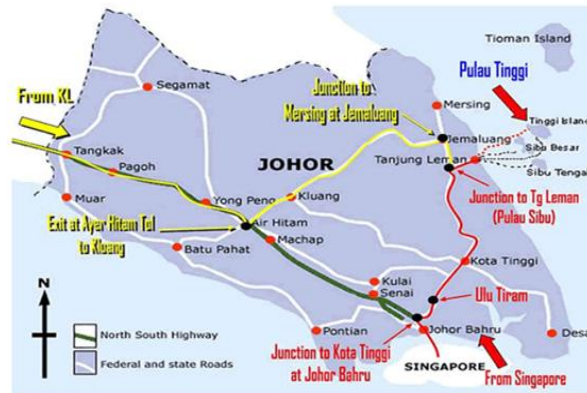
Tioman Island
Pulau Tinggi
From KL
Segamat
Junction to Mersing at Jemaluang
Mersing
Tinggi Island
Jemaluang
Sibu Besar
Tangkak
Pagoh
JOHOR
Tanjung Leman
Sibu Tenga
Junction to Tg Leman (Pulau Sibu)
Muar
Yong Peng
Kluang
Exit at Ayer Hitam Tol to Kluang
Air Hitam
Batu Pahat
Machap
Kota Tinggi
Ulu Tiram
Kulai
Senai
N
North South Highway
Pontian
Desa
Federal and state Roads
Johor Bahru
Junction to Kota Tinggi at Johor Bahru
SINGAPORE
From Singapore